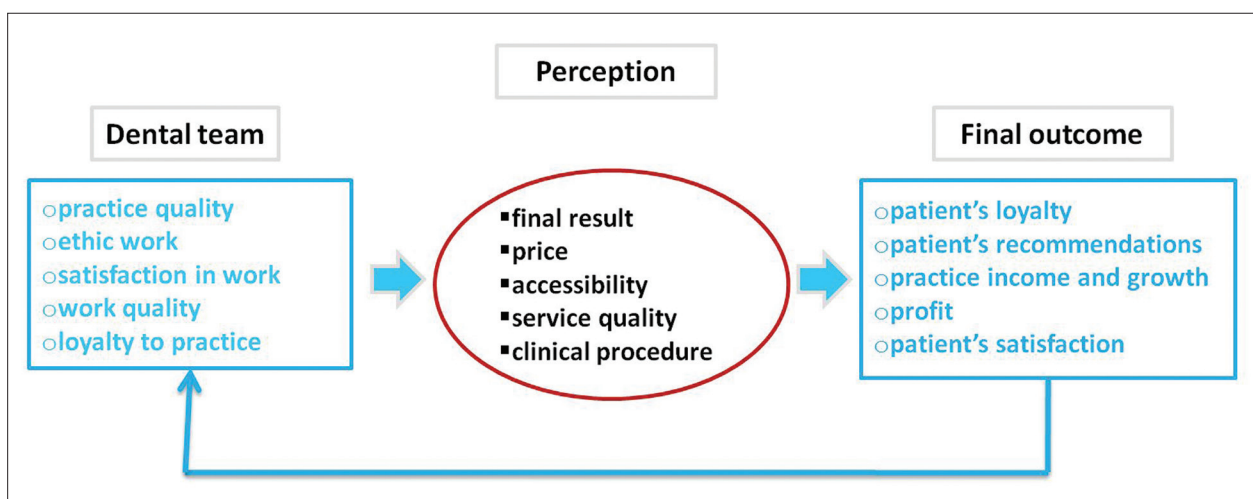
Perception

Dental team

o practice quality
o ethic work
o satisfaction in work
o work quality
o loyalty to practice

▪ final result
▪ price
▪ accessibility
▪ service quality
▪ clinical procedure

Final outcome

o patient's loyalty
o patient's recommendations
o practice income and growth
o profit
o patient's satisfaction